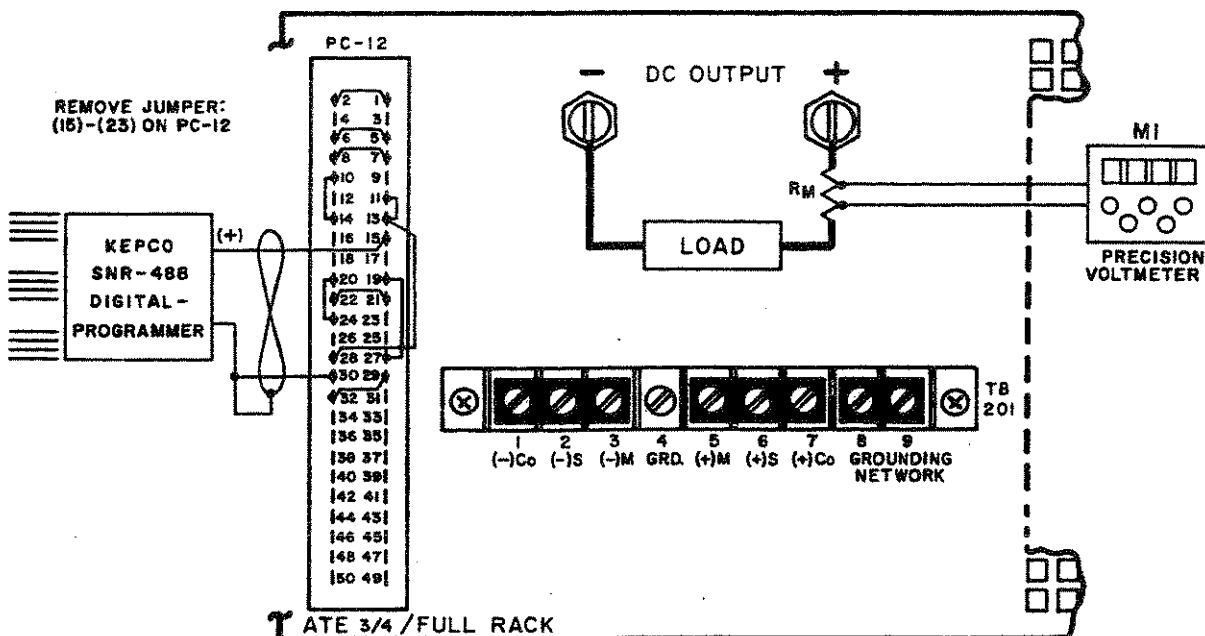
PC-12

REMOVE JUMPER: (15)-(23) ON PC-12

2 1
4 3
6 5
8 7
10 9
12 11
14 13
16 15
18 17
20 19
22 21
24 23
26 25
28 27
30 29
32 31
34 33
36 35
38 37
40 39
42 41
44 43
46 45
48 47
50 49

KEPCO SNR-488 DIGITAL-PROGRAMMER

(+)

DC OUTPUT

−

+

$R_M$

LOAD

M1

PRECISION VOLTMETER

TB 201

1 (−)Co
2 (−)S
3 (−)M
4 GRD.
5 (+)M
6 (+)S
7 (+)Co
8 9 GROUNDING NETWORK

ATE 3/4 /FULL RACK